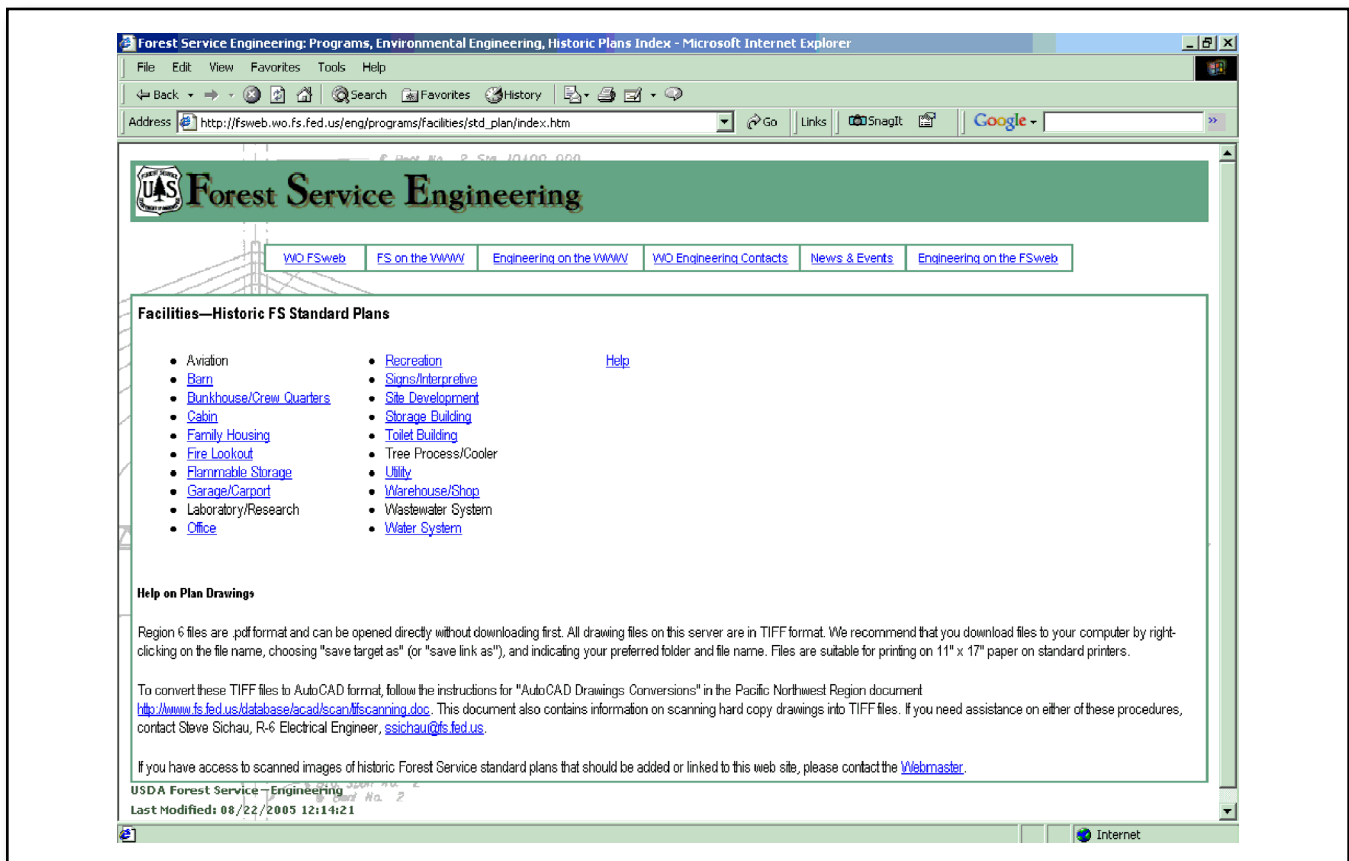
Forest Service Engineering: Programs, Environmental Engineering, Historic Plans Index - Microsoft Internet Explorer

File Edit View Favorites Tools Help

Back Search Favorites History

Address http://fsweb.wo.fs.fed.us/eng/programs/facilities/std_plan/index.htm Go Links SnagIt Google

Forest Service Engineering

WO FSweb | FS on the WWW | Engineering on the WWW | WO Engineering Contacts | News & Events | Engineering on the FSweb

Facilities—Historic FS Standard Plans

- Aviation
- Barn
- Bunkhouse/Crew Quarters
- Cabin
- Family Housing
- Fire Lookout
- Flammable Storage
- Garage/Carport
- Laboratory/Research
- Office

- Recreation
- Signs/Interpretive
- Site Development
- Storage Building
- Toilet Building
- Tree Process/Cooler
- Utility
- Warehouse/Shop
- Wastewater System
- Water System

Help

Help on Plan Drawings

Region 6 files are .pdf format and can be opened directly without downloading first. All drawing files on this server are in TIFF format. We recommend that you download files to your computer by right-clicking on the file name, choosing "save target as" (or "save link as"), and indicating your preferred folder and file name. Files are suitable for printing on 11" x 17" paper on standard printers.

To convert these TIFF files to AutoCAD format, follow the instructions for "AutoCAD Drawings Conversions" in the Pacific Northwest Region document http://www.fs.fed.us/database/acad/scan/tifscanning.doc. This document also contains information on scanning hard copy drawings into TIFF files. If you need assistance on either of these procedures, contact Steve Sichau, R-6 Electrical Engineer, ssichau@fs.fed.us.

If you have access to scanned images of historic Forest Service standard plans that should be added or linked to this web site, please contact the Webmaster.

USDA Forest Service – Engineering
Last Modified: 08/22/2005 12:14:21

Internet